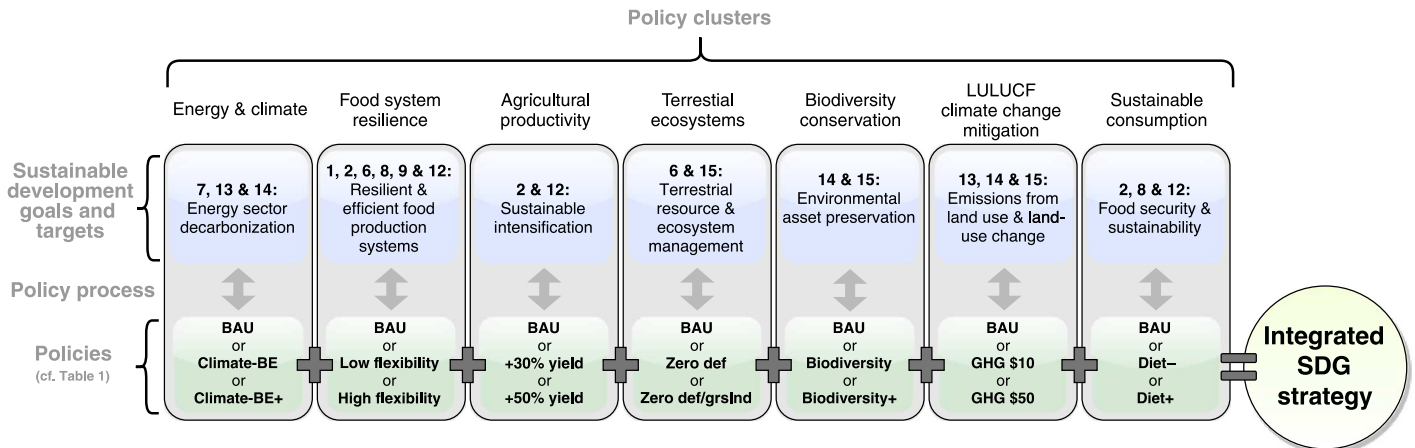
Policy clusters

Energy & climate

Food system resilience

Agricultural productivity

Terrestial ecosystems

Biodiversity conservation

LULUCF climate change mitigation

Sustainable consumption

Sustainable development goals and targets

7, 13 & 14: Energy sector decarbonization

1, 2, 6, 8, 9 & 12: Resilient & efficient food production systems

2 & 12: Sustainable intensification

6 & 15: Terrestrial resource & ecosystem management

14 & 15: Environmental asset preservation

13, 14 & 15: Emissions from land use & land-use change

2, 8 & 12: Food security & sustainability

Policy process

Policies (cf. Table 1)

BAU or Climate-BE or Climate-BE+

BAU or Low flexibility or High flexibility

BAU or +30% yield or +50% yield

BAU or Zero def or Zero def/grslnd

BAU or Biodiversity or Biodiversity+

BAU or GHG $10 or GHG $50

BAU or Diet– or Diet+

Integrated SDG strategy